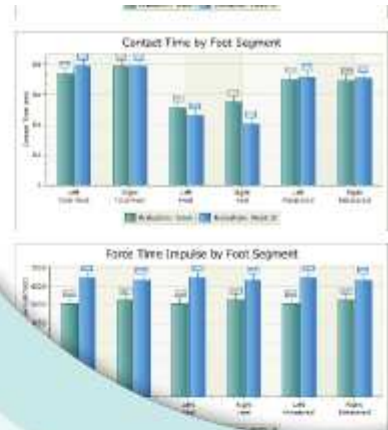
Contact Time by Foot Segment

Left Forefoot

Right Forefoot

Left Heel

Right Heel

Left Rearfoot

Right Rearfoot

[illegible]

Force Time Impulse by Foot Segment

Left Heel

Right Heel

Left Rearfoot

Right Rearfoot